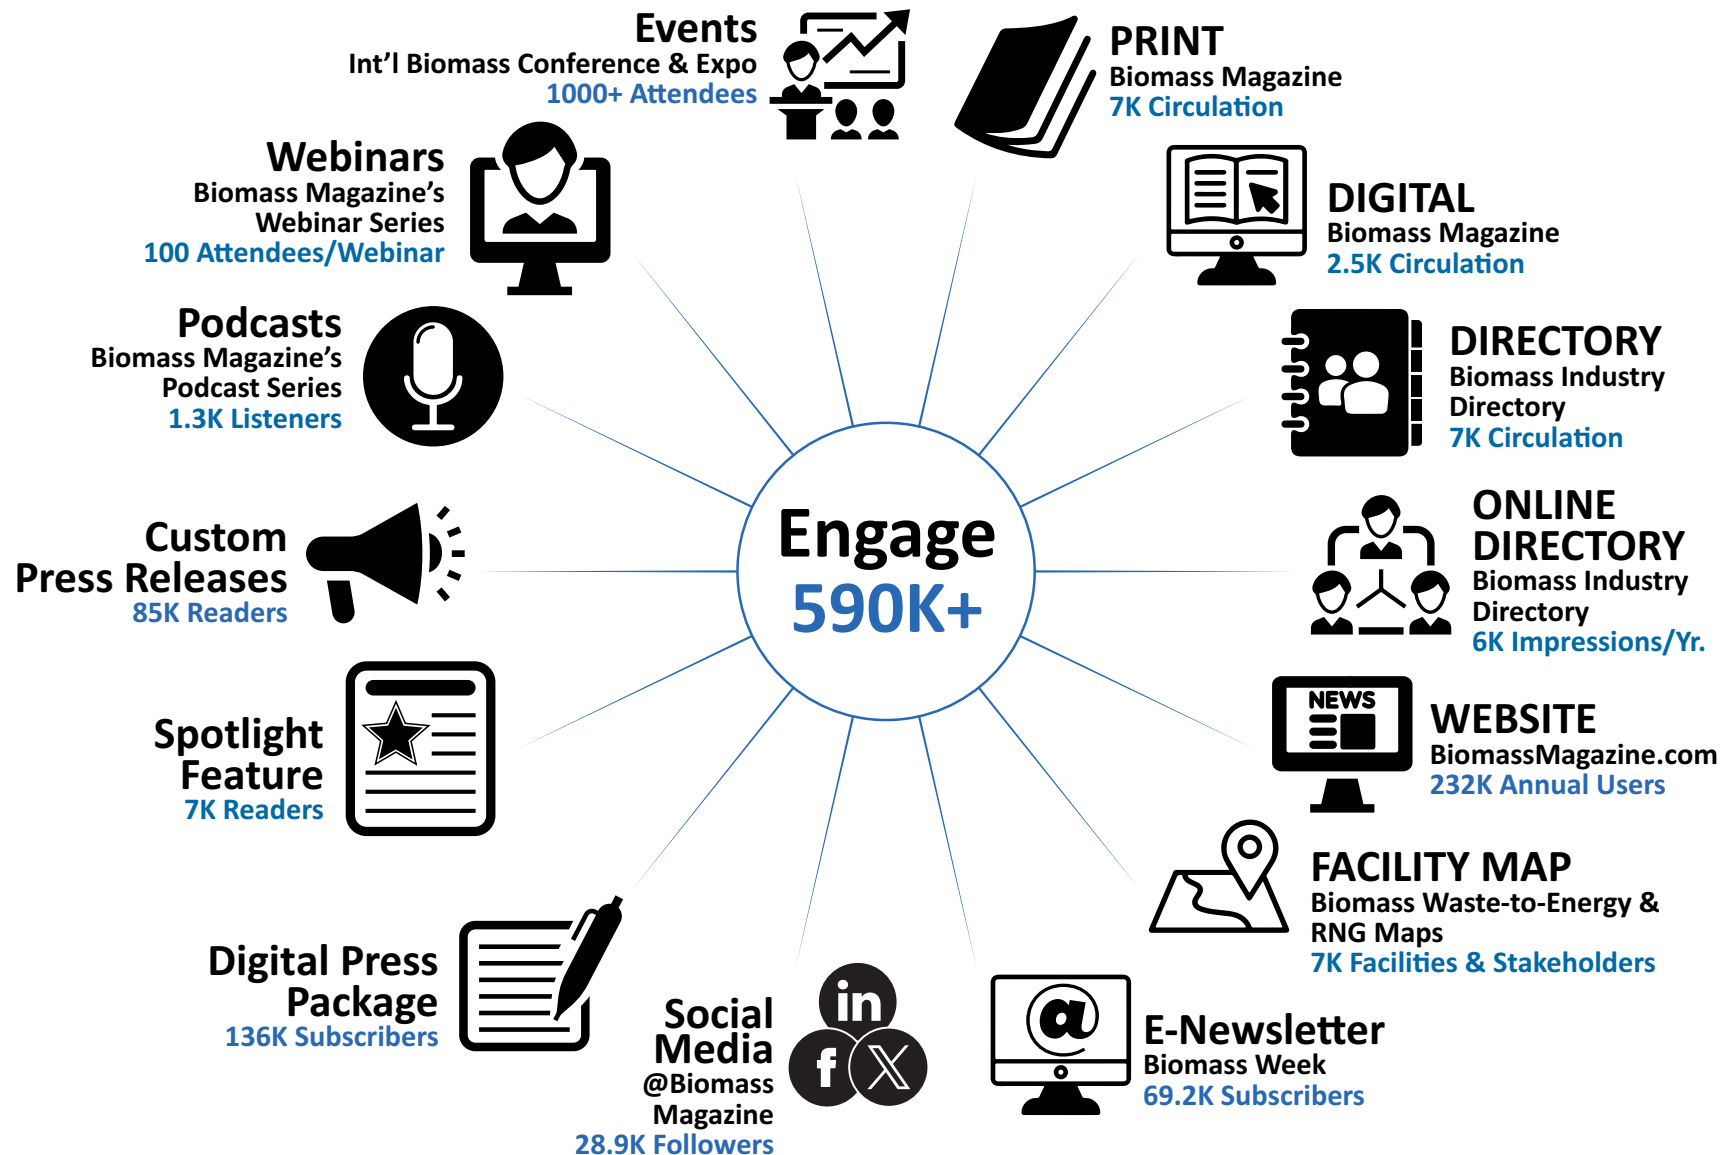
Events
Int'l Biomass Conference & Expo
1000+ Attendees

PRINT
Biomass Magazine
7K Circulation

Webinars
Biomass Magazine's Webinar Series
100 Attendees/Webinar

DIGITAL
Biomass Magazine
2.5K Circulation

Podcasts
Biomass Magazine's Podcast Series
1.3K Listeners

DIRECTORY
Biomass Industry Directory
7K Circulation

Engage
590K+

Custom Press Releases
85K Readers

ONLINE DIRECTORY
Biomass Industry Directory
6K Impressions/Yr.

Spotlight Feature
7K Readers

NEWS

WEBSITE
BiomassMagazine.com
232K Annual Users

FACILITY MAP
Biomass Waste-to-Energy & RNG Maps
7K Facilities & Stakeholders

Digital Press Package
136K Subscribers

Social Media
@Biomass Magazine
28.9K Followers

in
f

E-Newsletter
Biomass Week
69.2K Subscribers